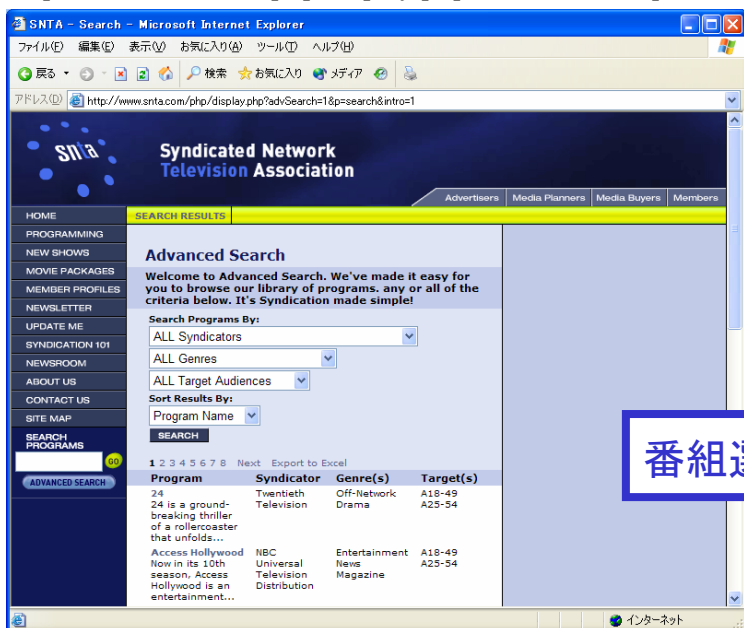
SNTA - Search - Microsoft Internet Explorer

ファイル(F) 編集(E) 表示(V) お気に入り(A) ツール(T) ヘルプ(H)

戻る 検索 お気に入り メディア

アドレス(D) http://www.snta.com/php/display.php?advSearch=1&p=search&intro=1

snta

Syndicated Network Television Association

Advertisers | Media Planners | Media Buyers | Members

HOME
PROGRAMMING
NEW SHOWS
MOVIE PACKAGES
MEMBER PROFILES
NEWSLETTER
UPDATE ME
SYNDICATION 101
NEWSROOM
ABOUT US
CONTACT US
SITE MAP
SEARCH PROGRAMS
GO
ADVANCED SEARCH

SEARCH RESULTS

Advanced Search

Welcome to Advanced Search. We've made it easy for you to browse our library of programs. any or all of the criteria below. It's Syndication made simple!

Search Programs By:
ALL Syndicators
ALL Genres
ALL Target Audiences
Sort Results By:
Program Name
SEARCH

1 2 3 4 5 6 7 8 Next Export to Excel

| Program | Syndicator | Genre(s) | Target(s) |
|---|---|---|---|
| 24 24 is a ground-breaking thriller of a rollercoaster that unfolds... | Twentieth Television | Off-Network Drama | A18-49 A25-54 |
| Access Hollywood Now in its 10th season, Access Hollywood is an entertainment... | NBC Universal Television Distribution | Entertainment News Magazine | A18-49 A25-54 |

番組選

インターネット